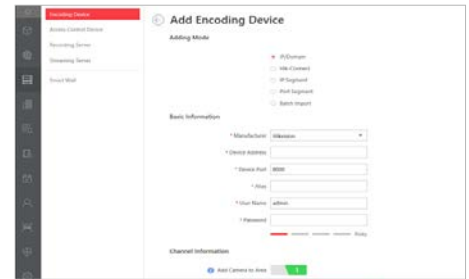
Encoding Device
Access Control Device
Recording Server
Streaming Server
Smart Wall

Add Encoding Device

Adding Mode

IP/Domain
Hik-Connect
IP Segment
Port Segment
Batch Import

Basic Information

* Manufacturer Hikvision
* Device Address
* Device Port 8000
* Alias
* User Name admin
* Password
Risky

Channel Information

Add Camera to Area